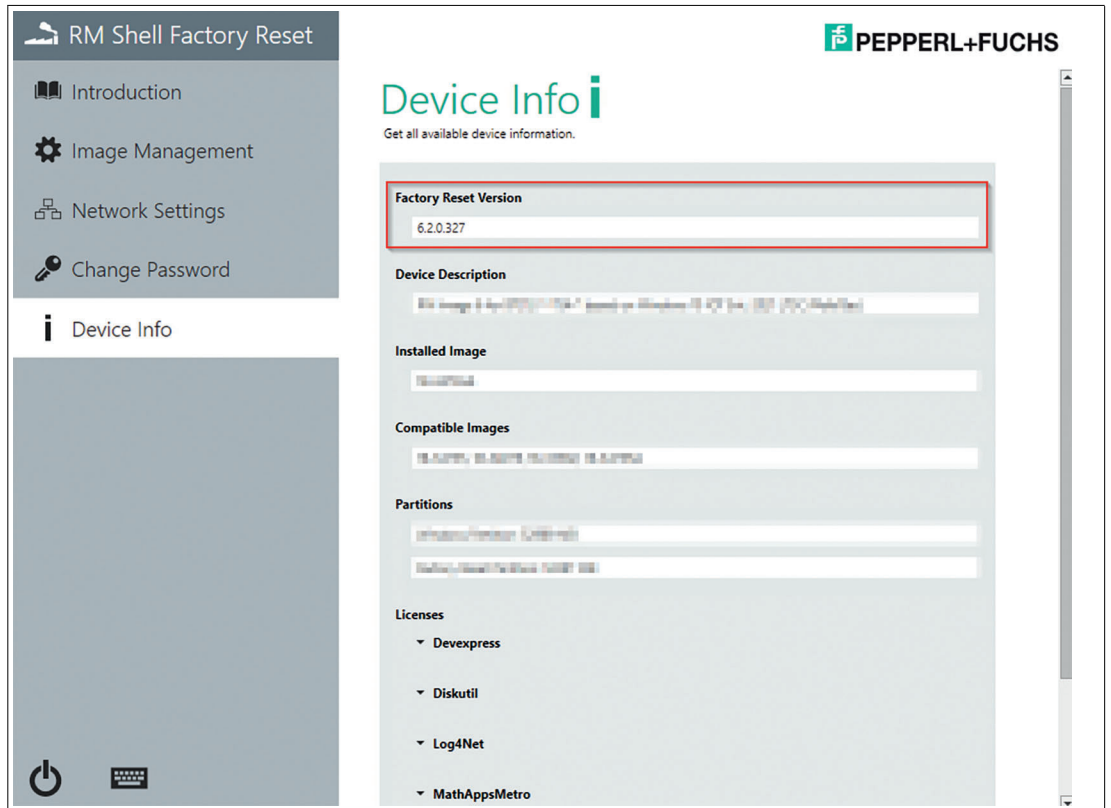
RM Shell Factory Reset

Introduction

Image Management

Network Settings

Change Password

Device Info

PEPPERL+FUCHS

Device Info

Get all available device information.

Factory Reset Version

6.2.0.327

Device Description

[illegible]

Installed Image

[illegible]

Compatible Images

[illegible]

Partitions

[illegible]

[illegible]

Licenses

Devexpress

Diskutil

Log4Net

MathAppsMetro